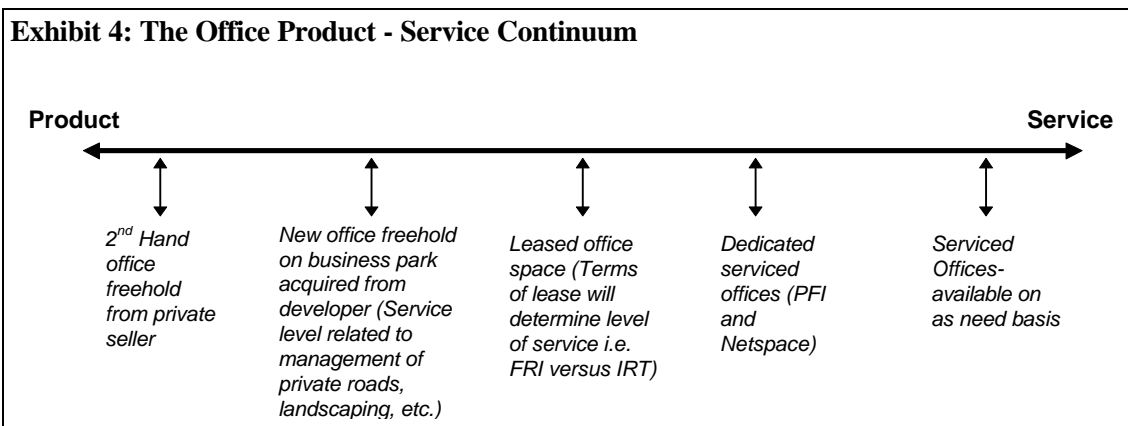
**Exhibit 4: The Office Product - Service Continuum**

**Product**

**Service**

*$2^{nd}$ Hand office freehold from private seller*

*New office freehold on business park acquired from developer (Service level related to management of private roads, landscaping, etc.)*

*Leased office space (Terms of lease will determine level of service i.e. FRI versus IRT)*

*Dedicated serviced offices (PFI and Netspace)*

*Serviced Offices-available on as need basis*